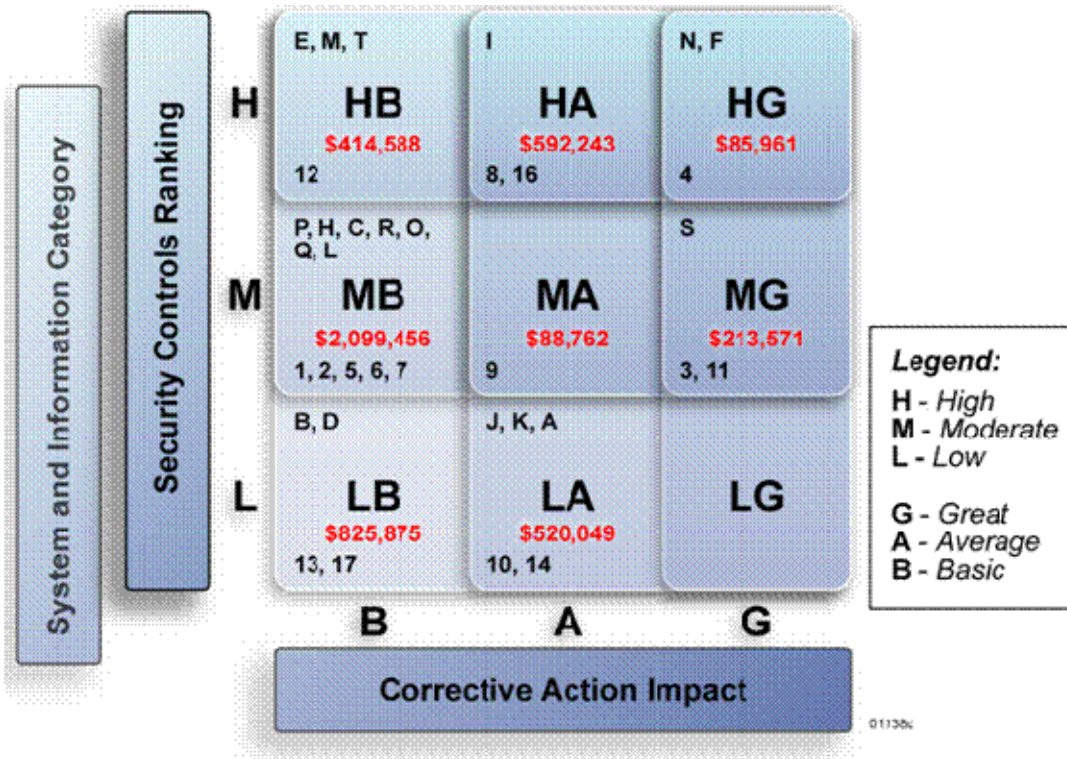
System and Information Category

Security Controls Ranking

| | B | A | G |
|---|---|---|---|
| H | E, M, T<br>HB<br>\$414,588<br>12 | I<br>HA<br>\$592,243<br>8, 16 | N, F<br>HG<br>\$85,961<br>4 |
| M | P, H, C, R, O, Q, L<br>MB<br>\$2,099,456<br>1, 2, 5, 6, 7 | MA<br>\$88,762<br>9 | S<br>MG<br>\$213,571<br>3, 11 |
| L | B, D<br>LB<br>\$825,875<br>13, 17 | J, K, A<br>LA<br>\$520,049<br>10, 14 | LG |

Corrective Action Impact

Legend:
H - High
M - Moderate
L - Low

G - Great
A - Average
B - Basic

01136c